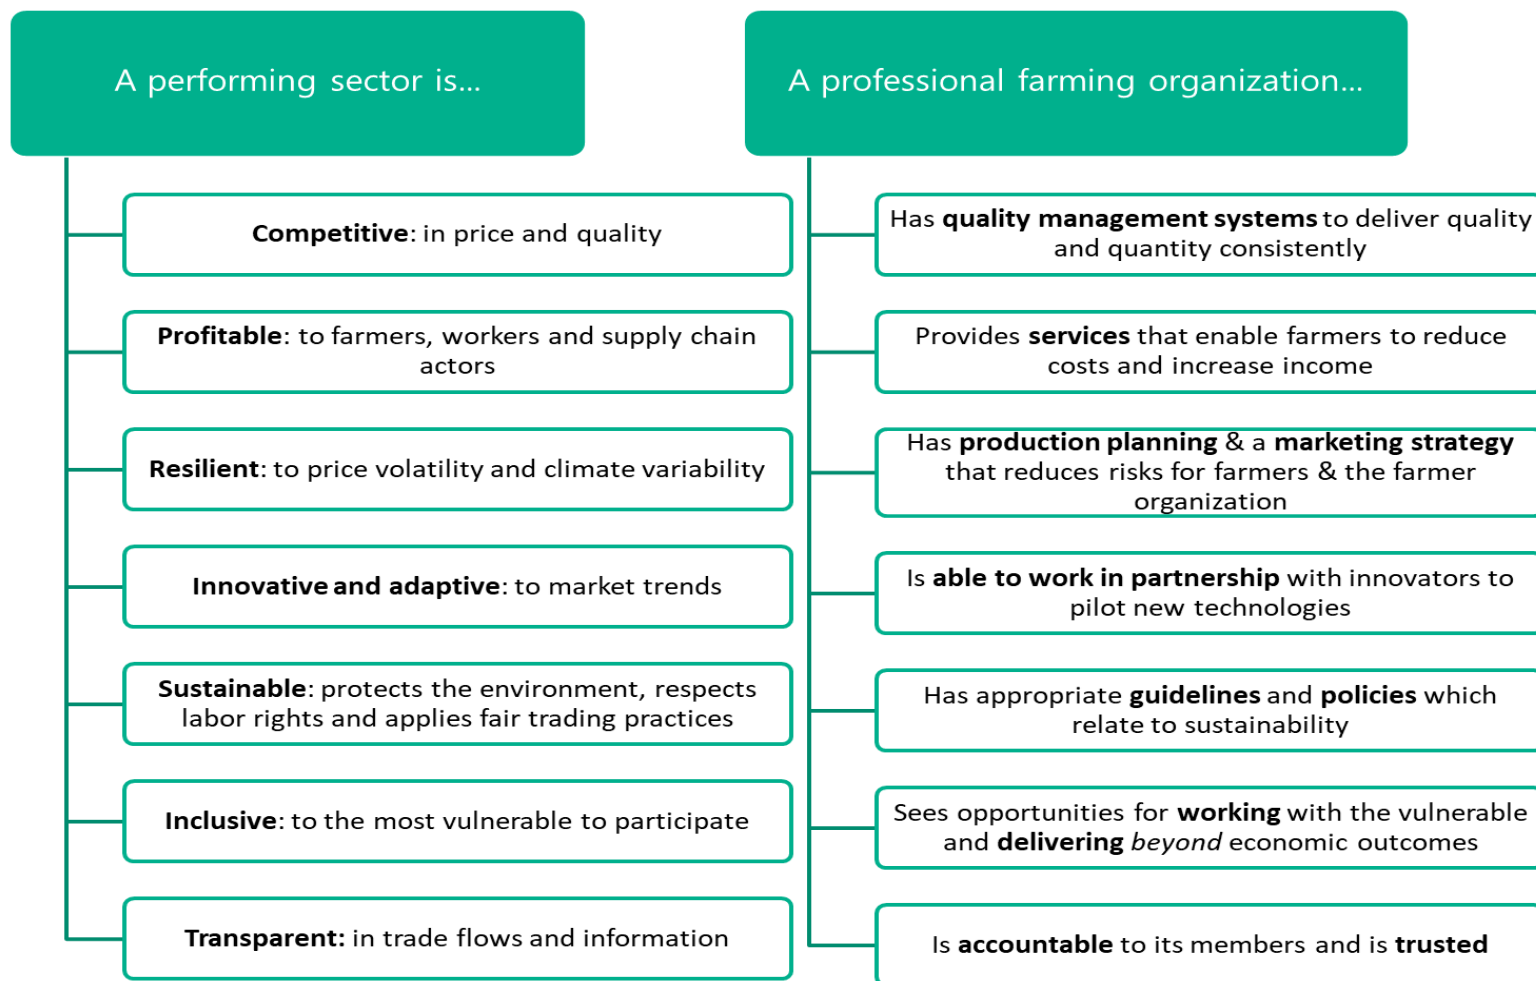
A performing sector is...

Competitive: in price and quality

Profitable: to farmers, workers and supply chain actors

Resilient: to price volatility and climate variability

Innovative and adaptive: to market trends

Sustainable: protects the environment, respects labor rights and applies fair trading practices

Inclusive: to the most vulnerable to participate

Transparent: in trade flows and information

A professional farming organization...

Has quality management systems to deliver quality and quantity consistently

Provides services that enable farmers to reduce costs and increase income

Has production planning & a marketing strategy that reduces risks for farmers & the farmer organization

Is able to work in partnership with innovators to pilot new technologies

Has appropriate guidelines and policies which relate to sustainability

Sees opportunities for working with the vulnerable and delivering beyond economic outcomes

Is accountable to its members and is trusted